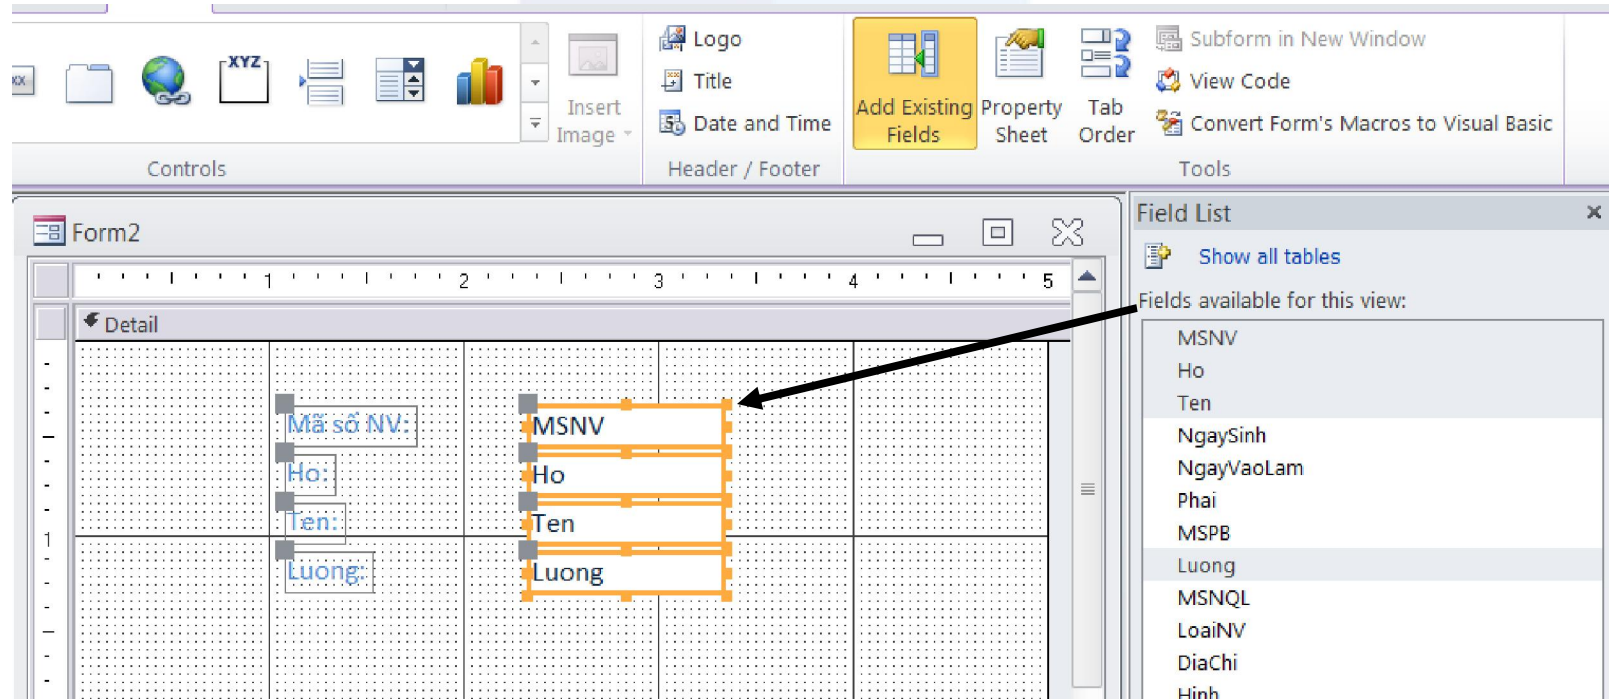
XYZ

Insert Image

Controls

Logo

Title

Date and Time

Header / Footer

Add Existing Fields

Property Sheet

Tab Order

Subform in New Window

View Code

Convert Form's Macros to Visual Basic

Tools

Form2

1 2 3 4 5

Detail

Mã số NV:

Ho:

Ten:

Luong:

MSNV

Ho

Ten

Luong

Field List

Show all tables

Fields available for this view:

MSNV

Ho

Ten

NgaySinh

NgayVaoLam

Phai

MSPB

Luong

MSNQL

LoaiNV

DiaChi

Hinh